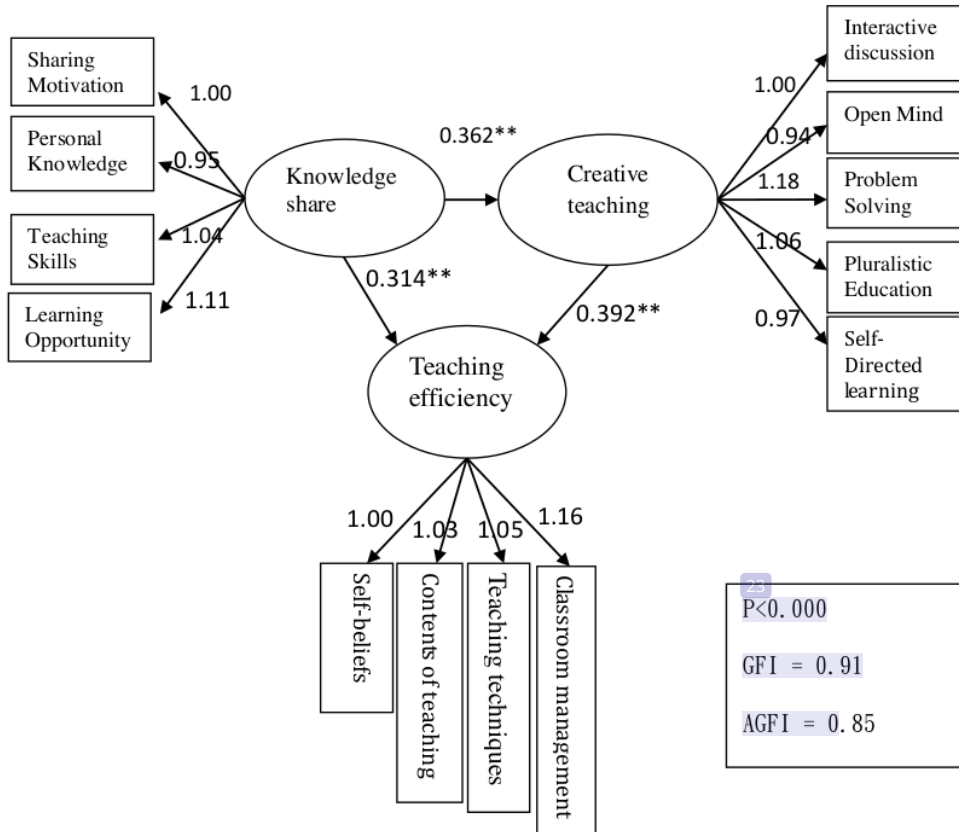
Sharing Motivation

1.00

Personal Knowledge

0.95

Teaching Skills

1.04

Learning Opportunity

1.11

Knowledge share

0.362**

Creative teaching

1.00

Interactive discussion

0.94

Open Mind

1.18

Problem Solving

1.06

Pluralistic Education

0.97

Self-Directed learning

0.314**

0.392**

Teaching efficiency

1.00

1.03

1.05

1.16

Self-beliefs

Contents of teaching

Teaching techniques

Classroom management

23

P<0.000

GFI = 0.91

AGFI = 0.85